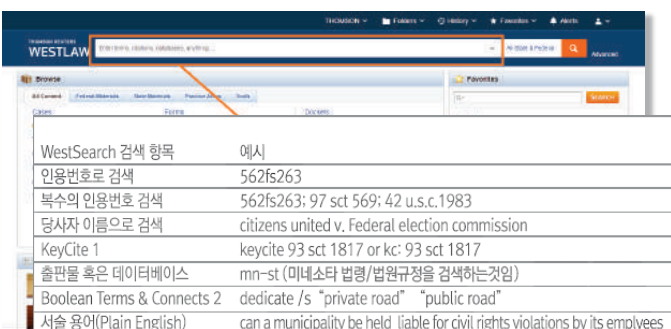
THOMSON ▾ Folders ▾ History ▾ Favorites ▾ Alerts

THOMSON REUTERS
WESTLAW

Enter terms, citations, databases, anything...

All State & Federal

Advanced

Browse

All Content Federal Materials State Materials Practice Areas Tools

Cases Forms Dockets

Favorites

Search

| WestSearch 검색 항목 | 예시 |
|---|---|
| 인용번호로 검색 | 562fs263 |
| 복수의 인용번호 검색 | 562fs263; 97 sct 569; 42 u.s.c.1983 |
| 당사자 이름으로 검색 | citizens united v. Federal election commission |
| KeyCite 1 | keycite 93 sct 1817 or kc: 93 sct 1817 |
| 출판물 혹은 데이터베이스 | mn-st (미네소타 법령/법원규정을 검색하는것임) |
| Boolean Terms & Connects 2 | dedicate /s "private road" "public road" |
| 서술 용어(Plain English) | can a municipality be held liable for civil rights violations by its emplyees |